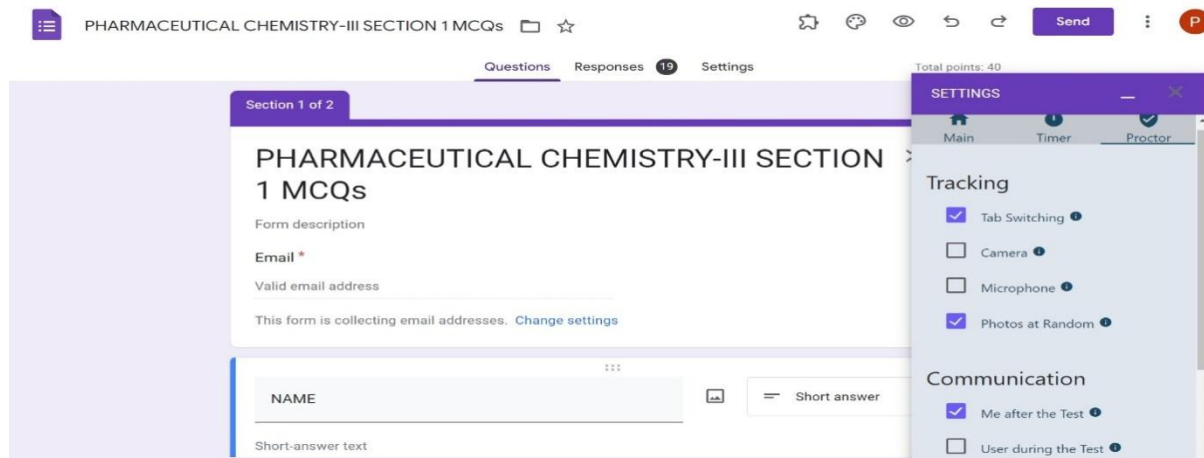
PHARMACEUTICAL CHEMISTRY-III SECTION 1 MCQs

Send

P

Questions Responses 19 Settings

Total points: 40

Section 1 of 2

PHARMACEUTICAL CHEMISTRY-III SECTION 1 MCQs

Form description

Email *

Valid email address

This form is collecting email addresses. Change settings

NAME

Short answer

Short-answer text

SETTINGS

Main Timer Proctor

Tracking

Tab Switching

Camera

Microphone

Photos at Random

Communication

Me after the Test

User during the Test